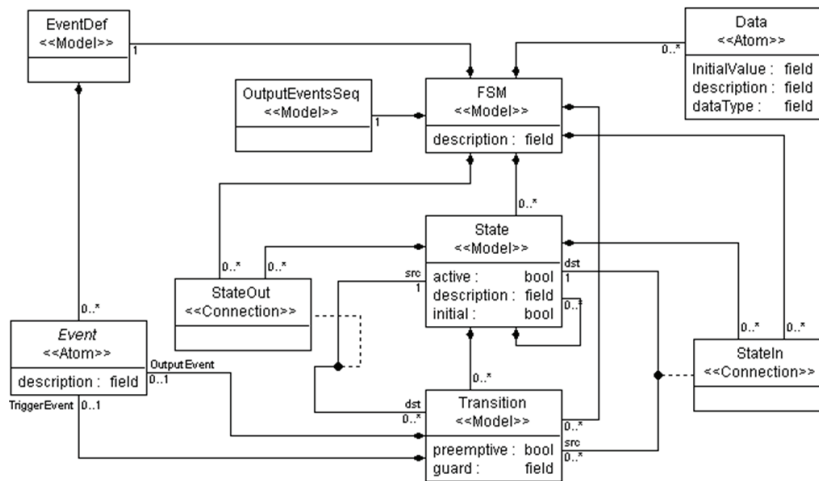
EventDef
<<Model>>
1

Data
<<Atom>>
InitialValue : field
description : field
dataType : field
0..*

OutputEventsSeq
<<Model>>
1

FSM
<<Model>>
description : field

0..*

State
<<Model>>
active : bool
description : field
initial : bool
src
1
dst
1
0..*

0..*
0..*

StateOut
<<Connection>>

0..*
0..*

StateIn
<<Connection>>

Event
<<Atom>>
description : field
0..*
OutputEvent
0..1
TriggerEvent 0..1

0..*
dst
0..*

Transition
<<Model>>
preemptive : bool
guard : field
0..*
src
0..*